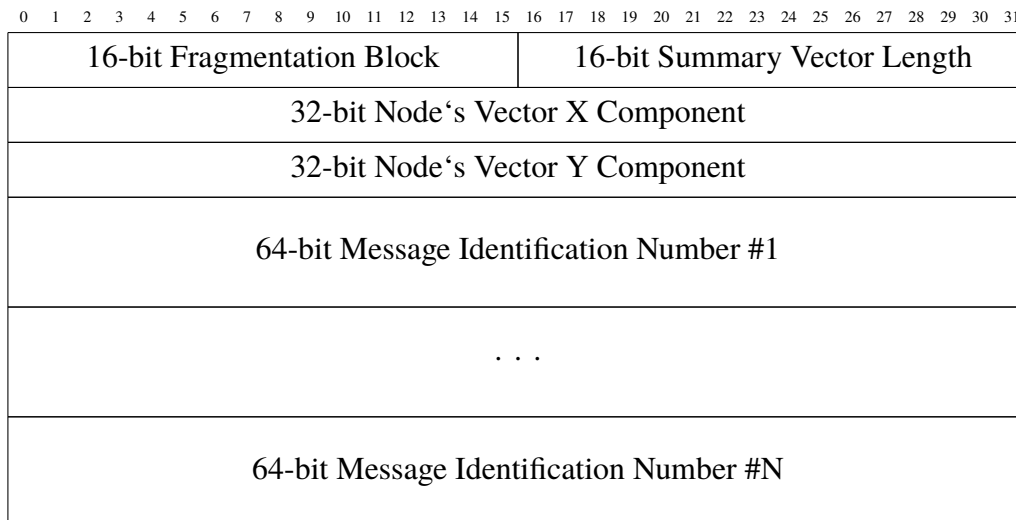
0 1 2 3 4 5 6 7 8 9 10 11 12 13 14 15 16 17 18 19 20 21 22 23 24 25 26 27 28 29 30 31

| 16-bit Fragmentation Block | 16-bit Summary Vector Length |
|---|---|
| 32-bit Node‘s Vector X Component | |
| 32-bit Node‘s Vector Y Component | |
| 64-bit Message Identification Number #1 | |
| . . . | |
| 64-bit Message Identification Number #N | |